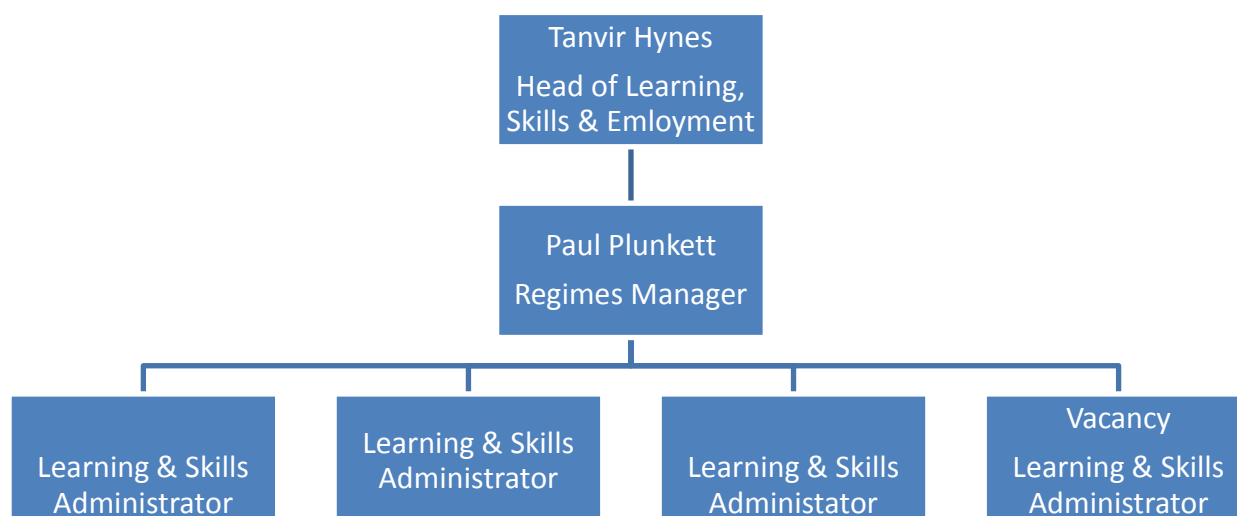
Tanvir Hynes
Head of Learning, Skills & Emloyment

Paul Plunkett
Regimes Manager

Learning & Skills Administrator

Learning & Skills Administrator

Learning & Skills Administator

Vacancy
Learning & Skills Administrator